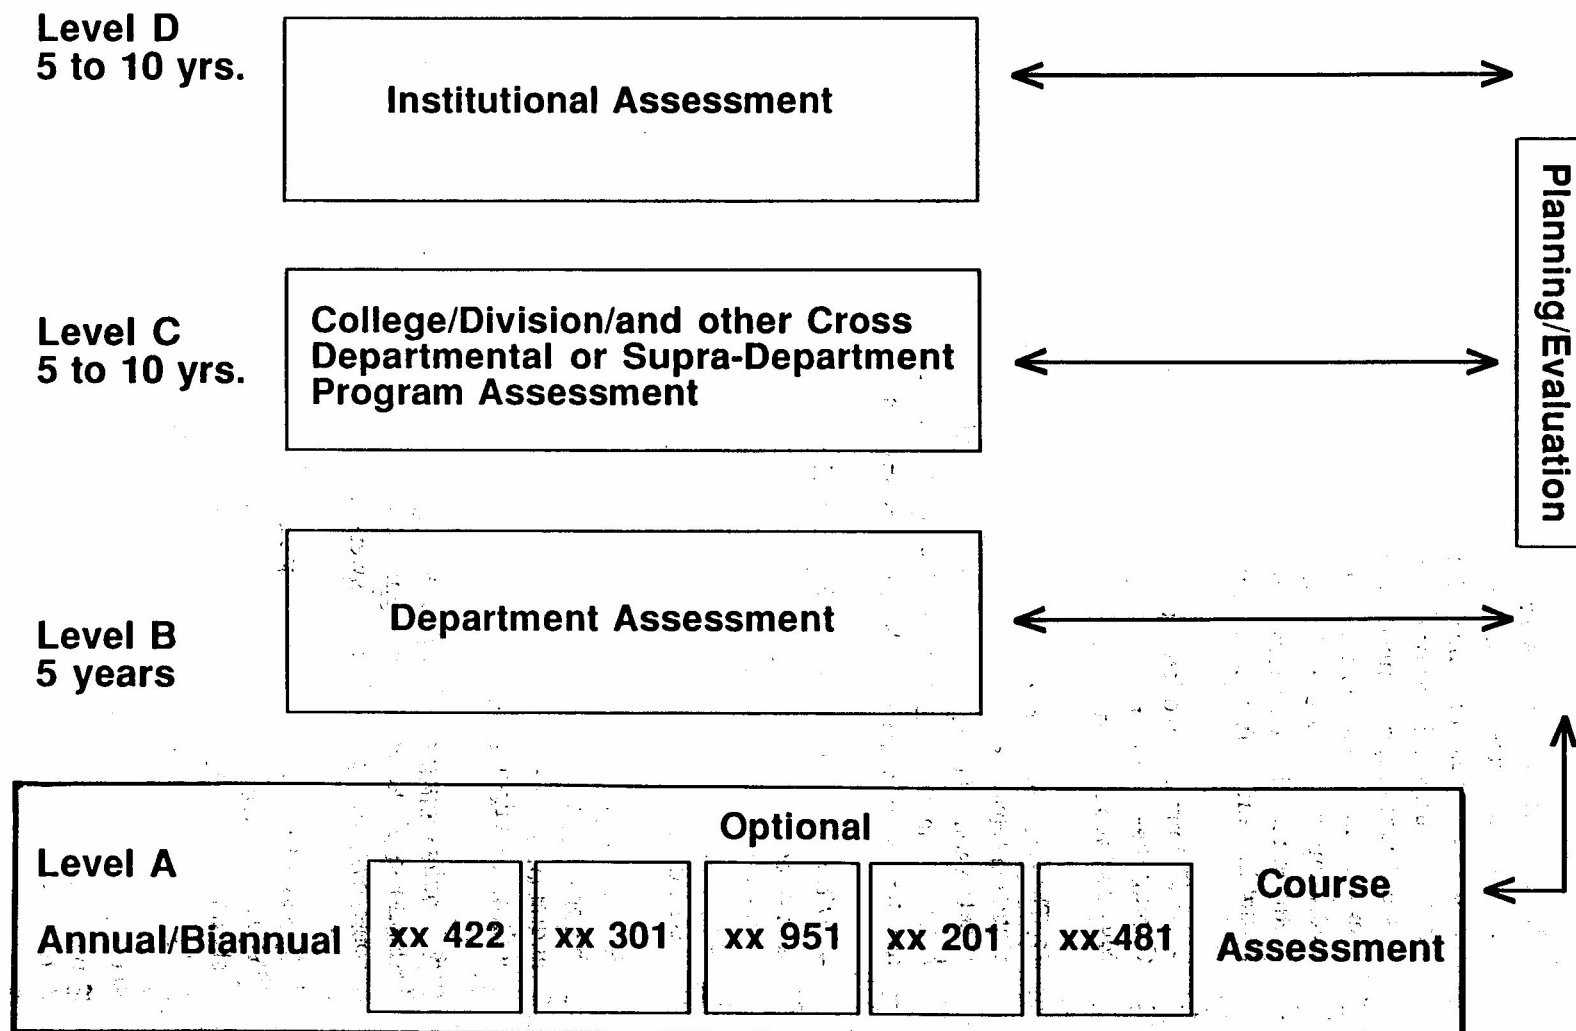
Level D
5 to 10 yrs.

Institutional Assessment

Level C
5 to 10 yrs.

College/Division/and other Cross Departmental or Supra-Department Program Assessment

Level B
5 years

Department Assessment

Planning/Evaluation

Level A

Annual/Biannual

Optional

xx 422

xx 301

xx 951

xx 201

xx 481

Course Assessment